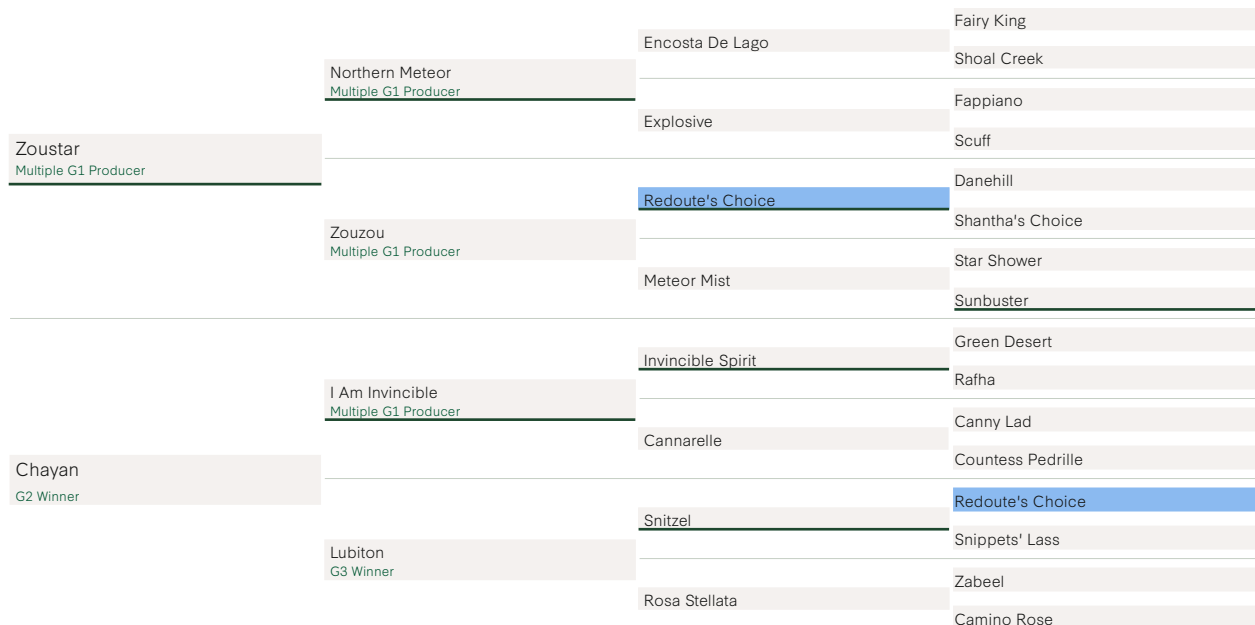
Zoustar
Multiple G1 Producer

Northern Meteor
Multiple G1 Producer

Encosta De Lago

Fairy King

Shoal Creek

Explosive

Fappiano

Scuff

Zouzou
Multiple G1 Producer

Redoute's Choice

Danehill

Shantha's Choice

Meteor Mist

Star Shower

Sunbuster

Chayan
G2 Winner

I Am Invincible
Multiple G1 Producer

Invincible Spirit

Green Desert

Rafha

Cannarelle

Canny Lad

Countess Pedrille

Lubiton
G3 Winner

Snitzel

Redoute's Choice

Snippets' Lass

Rosa Stellata

Zabeel

Camino Rose